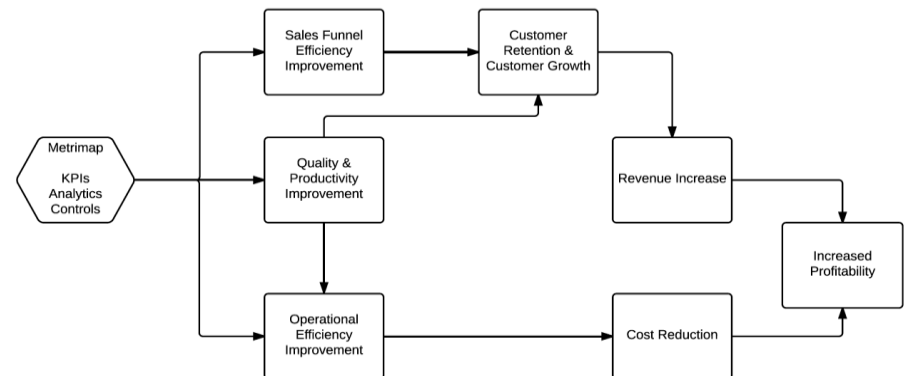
Metrimap

KPIs
Analytics
Controls

Sales Funnel Efficiency Improvement

Customer Retention & Customer Growth

Quality & Productivity Improvement

Revenue Increase

Increased Profitability

Operational Efficiency Improvement

Cost Reduction